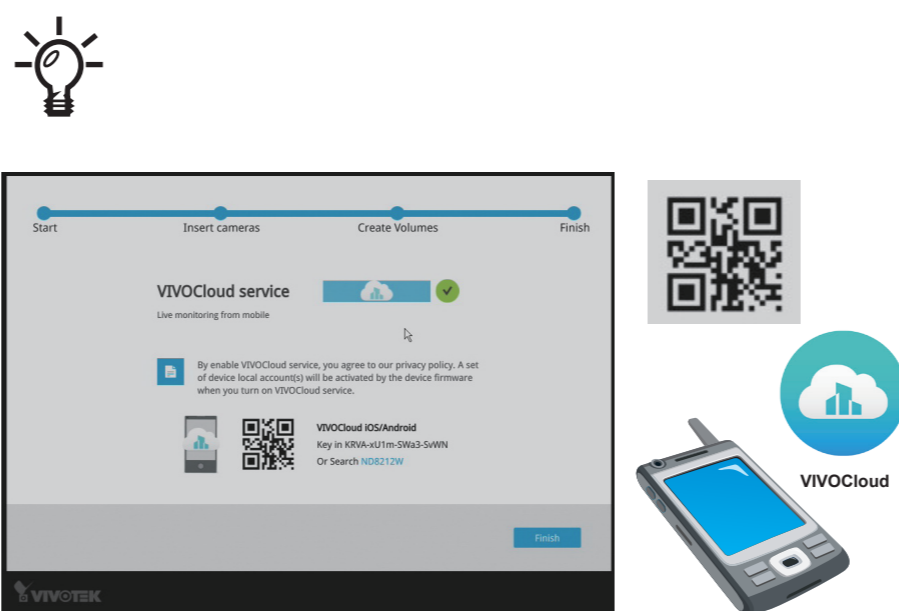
Start

Insert cameras

Create Volumes

Finish

VIVOCloud service

Live monitoring from mobile

By enable VIVOCloud service, you agree to our privacy policy. A set of device local account(s) will be activated by the device firmware when you turn on VIVOCloud service.

VIVOCloud iOS/Android

Key in KRVA-xU1m-SWa3-SvWN

Or Search ND8212W

Finish

VIVOTEK

VIVOCloud